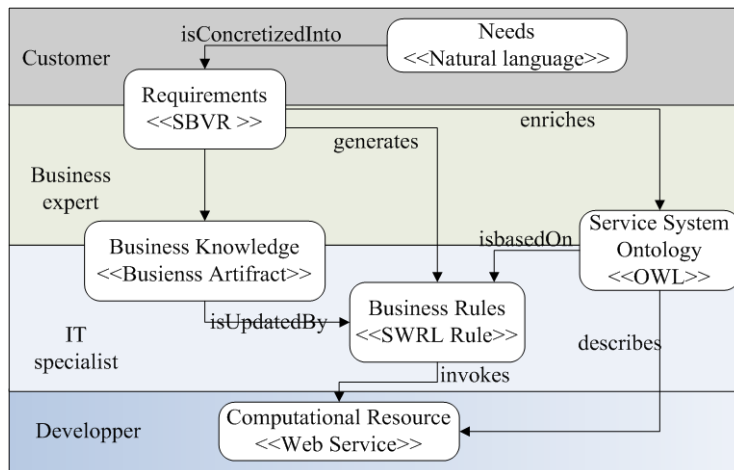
Customer

isConcretizedInto

Needs
<<Natural language>>

Requirements
<<SBVR >>

generates

enriches

Business expert

Business Knowledge
<<Busiens Artifract>>

isbasedOn

Service System Ontology
<<OWL>>

IT specialist

isUpdatedBy

Business Rules
<<SWRL Rule>>

describes

invokes

Developper

Computational Resource
<<Web Service>>